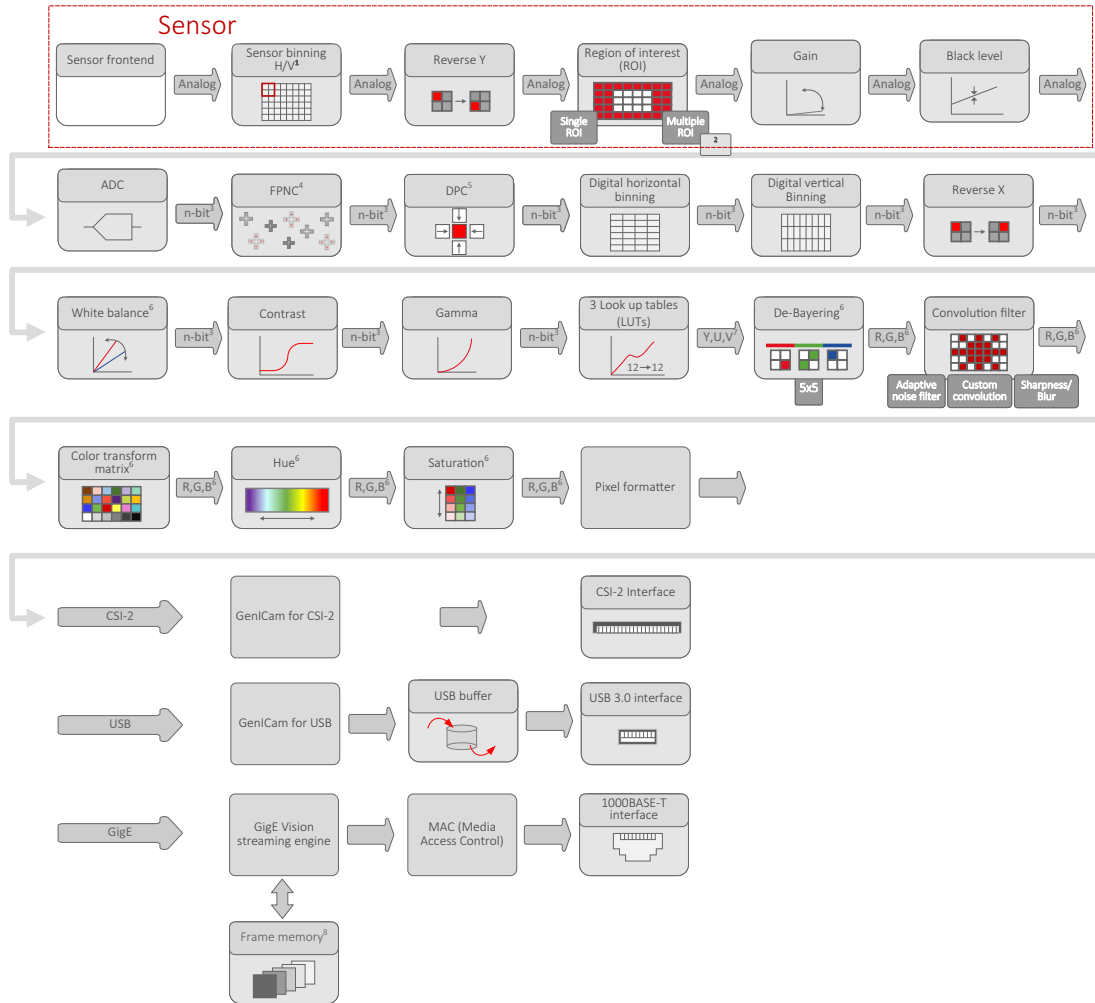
Sensor

Sensor frontend

Analog

Sensor binning H/V$^1$

Analog

Reverse Y

Analog

Region of interest (ROI)

Single ROI

Multiple ROI

2

Analog

Gain

Analog

Black level

Analog

ADC

n-bit$^3$

FPNC$^4$

n-bit$^3$

DPC$^5$

n-bit$^3$

Digital horizontal binning

n-bit$^3$

Digital vertical Binning

n-bit$^3$

Reverse X

n-bit$^3$

White balance$^6$

n-bit$^3$

Contrast

n-bit$^3$

Gamma

n-bit$^3$

3 Look up tables (LUTs)

12→12

Y,U,V$^7$

De-Bayering$^6$

5x5

R,G,B$^6$

Convolution filter

Adaptive noise filter

Custom convolution

Sharpness/ Blur

R,G,B$^6$

Color transform matrix$^6$

R,G,B$^6$

Hue$^6$

R,G,B$^6$

Saturation$^6$

R,G,B$^6$

Pixel formatter

CSI-2

GenICam for CSI-2

CSI-2 Interface

USB

GenICam for USB

USB buffer

USB 3.0 interface

GigE

GigE Vision streaming engine

MAC (Media Access Control)

1000BASE-T interface

Frame memory$^8$